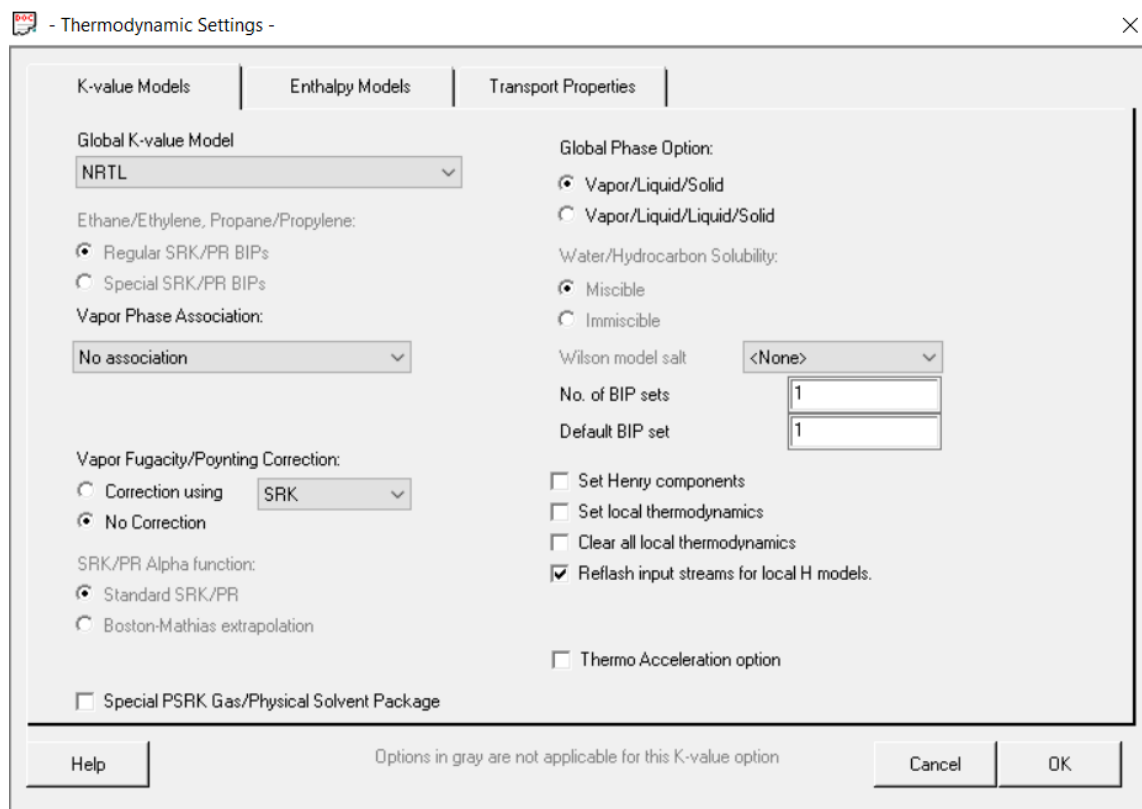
- Thermodynamic Settings -

K-value Models | Enthalpy Models | Transport Properties

Global K-value Model
NRTL

Ethane/Ethylene, Propane/Propylene:
Regular SRK/PR BIPs
Special SRK/PR BIPs

Vapor Phase Association:
No association

Vapor Fugacity/Poynting Correction:
Correction using SRK
No Correction

SRK/PR Alpha function:
Standard SRK/PR
Boston-Mathias extrapolation

Special PSRK Gas/Physical Solvent Package

Global Phase Option:
Vapor/Liquid/Solid
Vapor/Liquid/Liquid/Solid

Water/Hydrocarbon Solubility:
Miscible
Immiscible

Wilson model salt <None>
No. of BIP sets 1
Default BIP set 1

Set Henry components
Set local thermodynamics
Clear all local thermodynamics
Reflash input streams for local H models.

Thermo Acceleration option

Help
Options in gray are not applicable for this K-value option
Cancel
OK